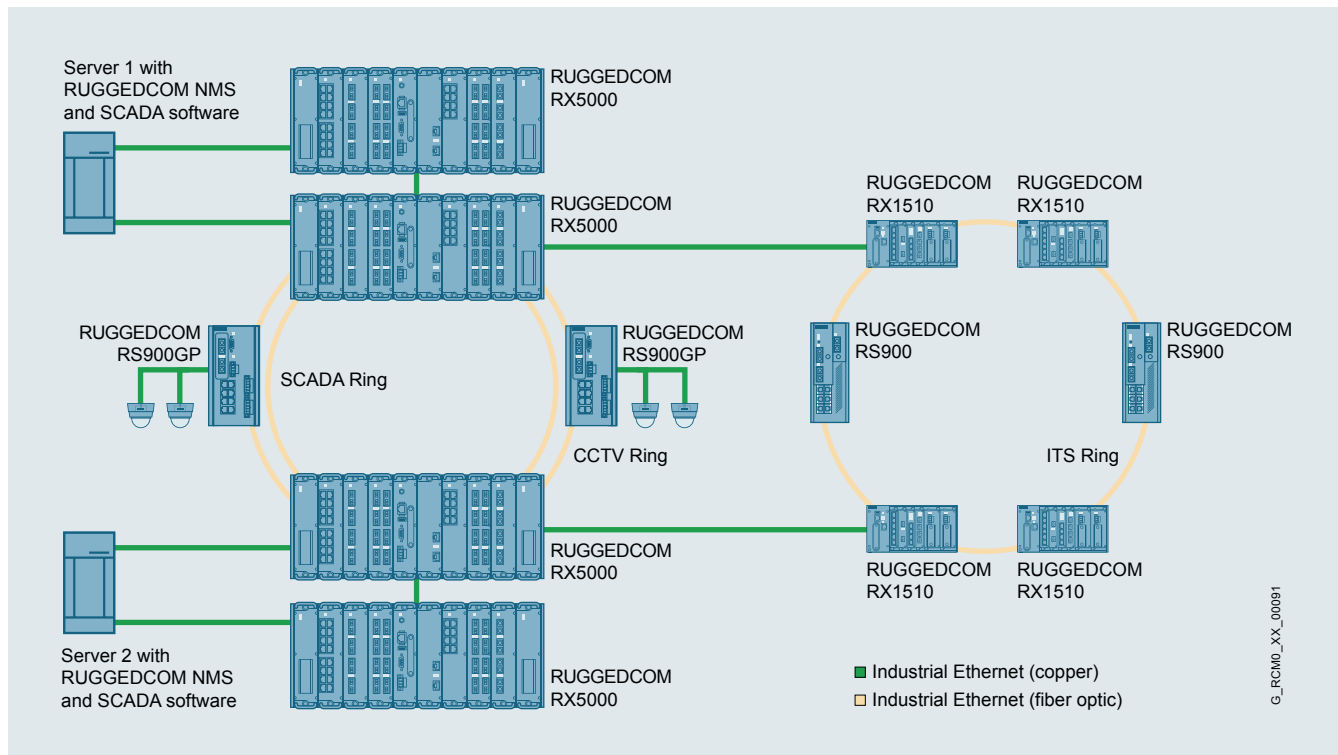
Server 1 with RUGGEDCOM NMS and SCADA software

RUGGEDCOM RX5000

RUGGEDCOM RX5000

RUGGEDCOM RX1510

RUGGEDCOM RX1510

RUGGEDCOM RS900GP

SCADA Ring

RUGGEDCOM RS900GP

RUGGEDCOM RS900

RUGGEDCOM RS900

CCTV Ring

ITS Ring

RUGGEDCOM RX5000

RUGGEDCOM RX1510

RUGGEDCOM RX1510

Server 2 with RUGGEDCOM NMS and SCADA software

RUGGEDCOM RX5000

Industrial Ethernet (copper)

Industrial Ethernet (fiber optic)

G_RCM0_XX_00091